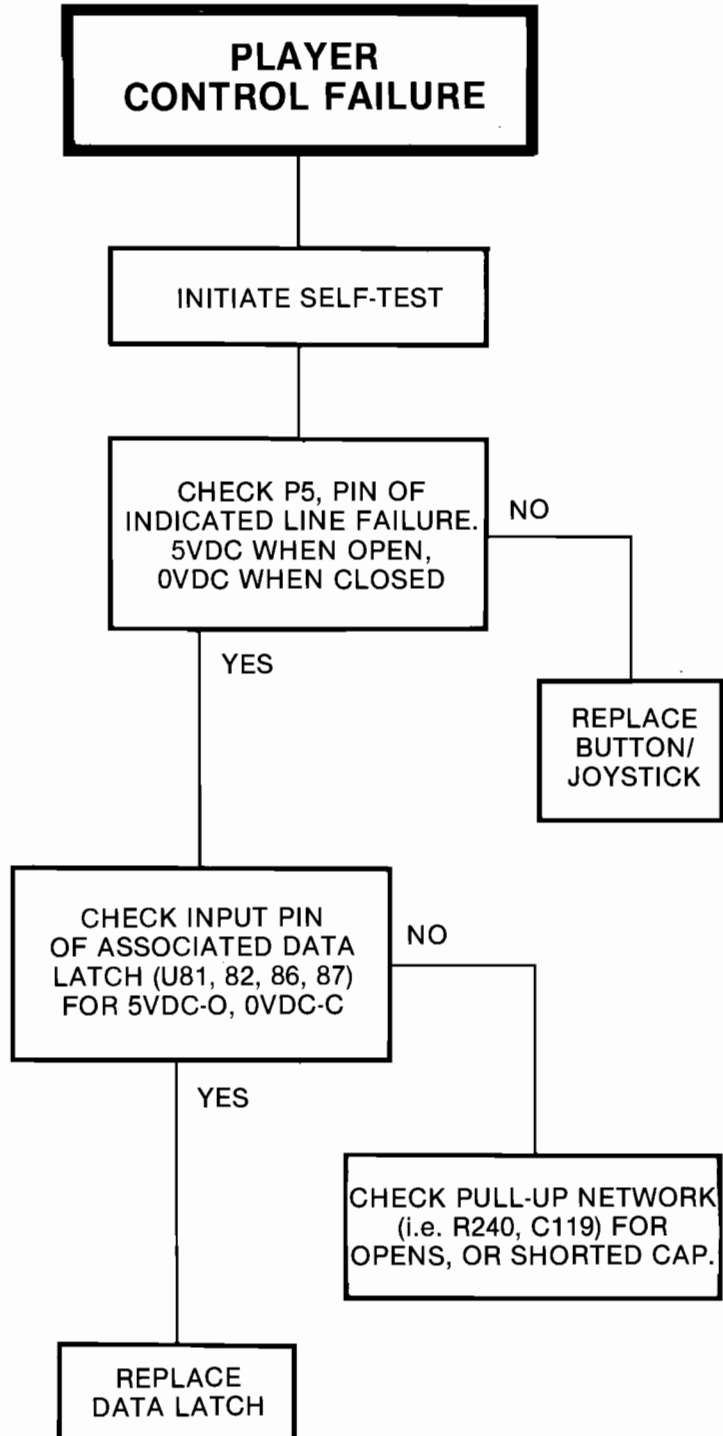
PLAYER CONTROL FAILURE

INITIATE SELF-TEST

CHECK P5, PIN OF INDICATED LINE FAILURE. 5VDC WHEN OPEN, 0VDC WHEN CLOSED

NO

REPLACE BUTTON/ JOYSTICK

YES

CHECK INPUT PIN OF ASSOCIATED DATA LATCH (U81, 82, 86, 87) FOR 5VDC-O, 0VDC-C

NO

CHECK PULL-UP NETWORK (i.e. R240, C119) FOR OPENS, OR SHORTED CAP.

YES

REPLACE DATA LATCH